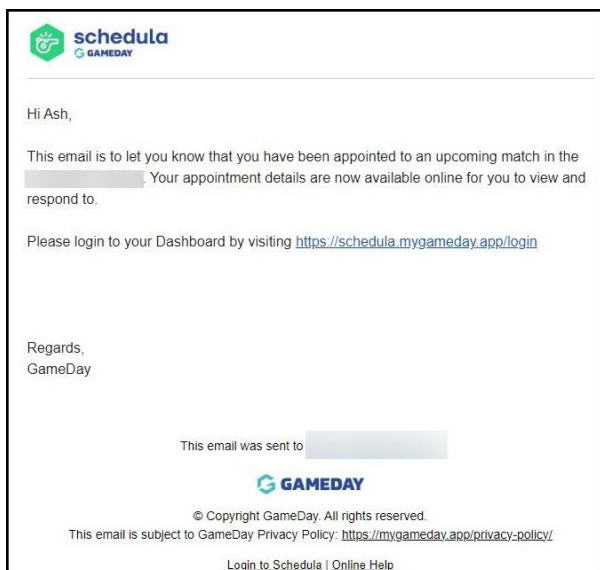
schedula
GAMEDAY

Hi Ash,

This email is to let you know that you have been appointed to an upcoming match in the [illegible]. Your appointment details are now available online for you to view and respond to.

Please login to your Dashboard by visiting https://schedula.mygameday.app/login

Regards,
GameDay

This email was sent to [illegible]

GAMEDAY

© Copyright GameDay. All rights reserved.
This email is subject to GameDay Privacy Policy: https://mygameday.app/privacy-policy/

Login to Schedula | Online Help